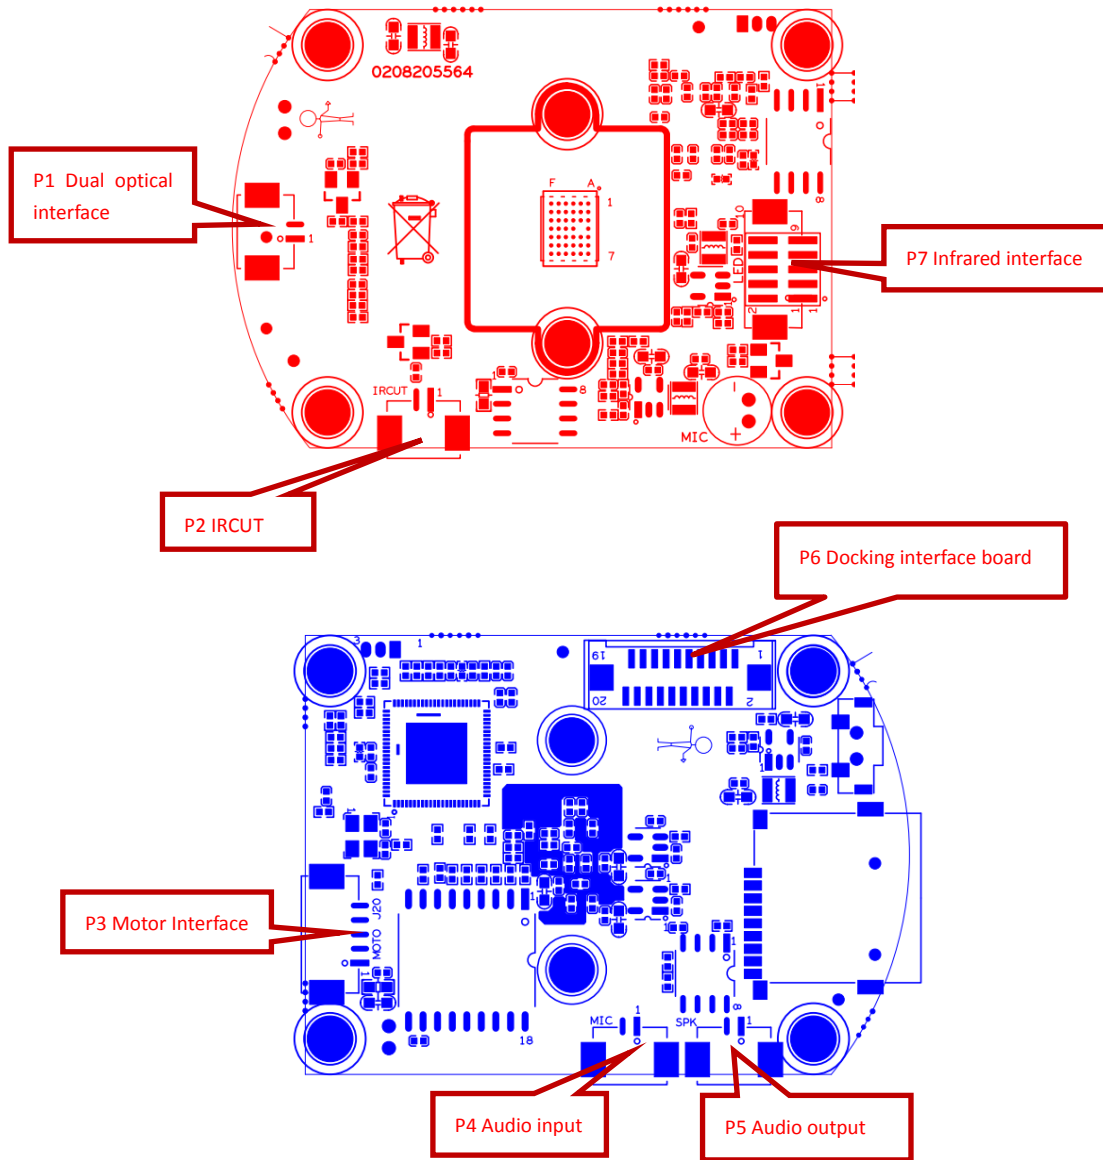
0208205564

P1 Dual optical interface

1

F A
1
7

P7 Infrared interface

LED
10 9
2 1
8
1

IRCUT 1
8

MIC

P2 IRCUT

P6 Docking interface board

3 1
19 1
20 2

J20
MOTO

P3 Motor Interface

18

MIC 1
SPK 8 1

P4 Audio input

P5 Audio output